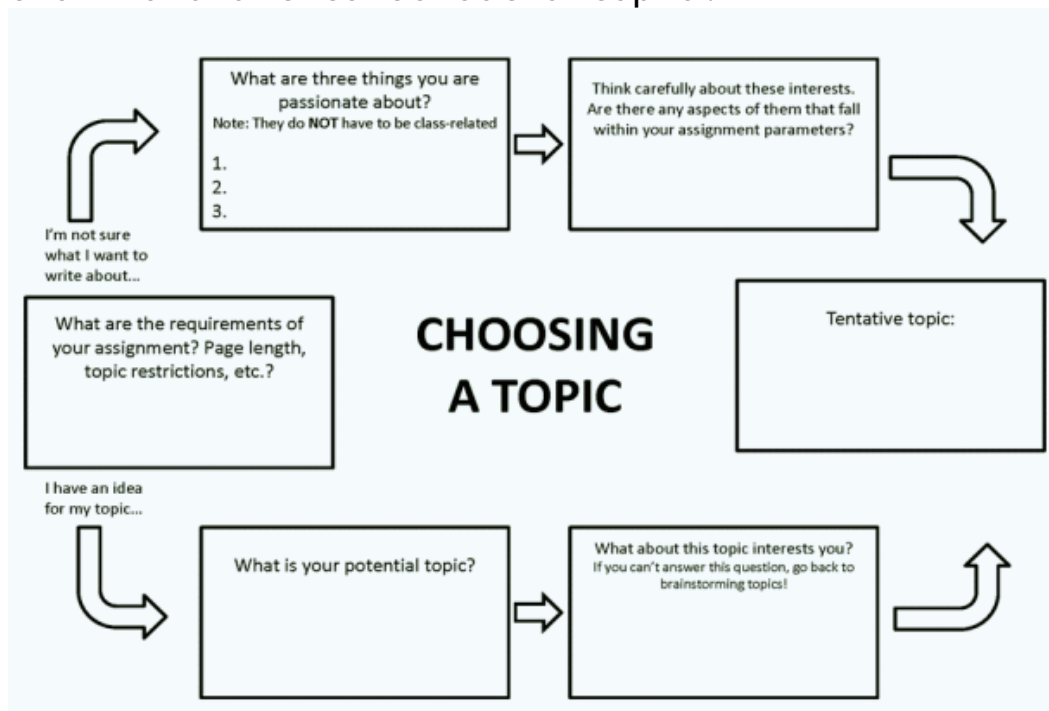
What are the requirements of your assignment? Page length, topic restrictions, etc.?

I'm not sure what I want to write about...

What are three things you are passionate about?
Note: They do **NOT** have to be class-related

1.
2.
3.

Think carefully about these interests. Are there any aspects of them that fall within your assignment parameters?

Tentative topic:

CHOOSING A TOPIC

I have an idea for my topic...

What is your potential topic?

What about this topic interests you?
If you can't answer this question, go back to brainstorming topics!